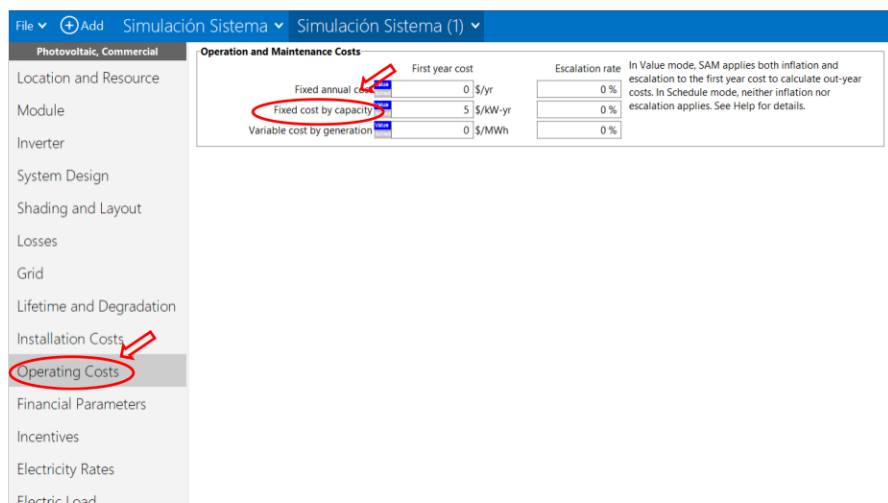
File ⌄ Add Simulación Sistema ⌄ Simulación Sistema (1) ⌄

Photovoltaic, Commercial

Location and Resource

Module

Inverter

System Design

Shading and Layout

Losses

Grid

Lifetime and Degradation

Installation Costs

Operating Costs

Financial Parameters

Incentives

Electricity Rates

Electric Load

Operation and Maintenance Costs

| | First year cost | | Escalation rate |
|---|---|---|---|
| Fixed annual cost | 0 | \$/yr | 0 % |
| Fixed cost by capacity | 5 | \$/kW-yr | 0 % |
| Variable cost by generation | 0 | \$/MWh | 0 % |

In Value mode, SAM applies both inflation and escalation to the first year cost to calculate out-year costs. In Schedule mode, neither inflation nor escalation applies. See Help for details.